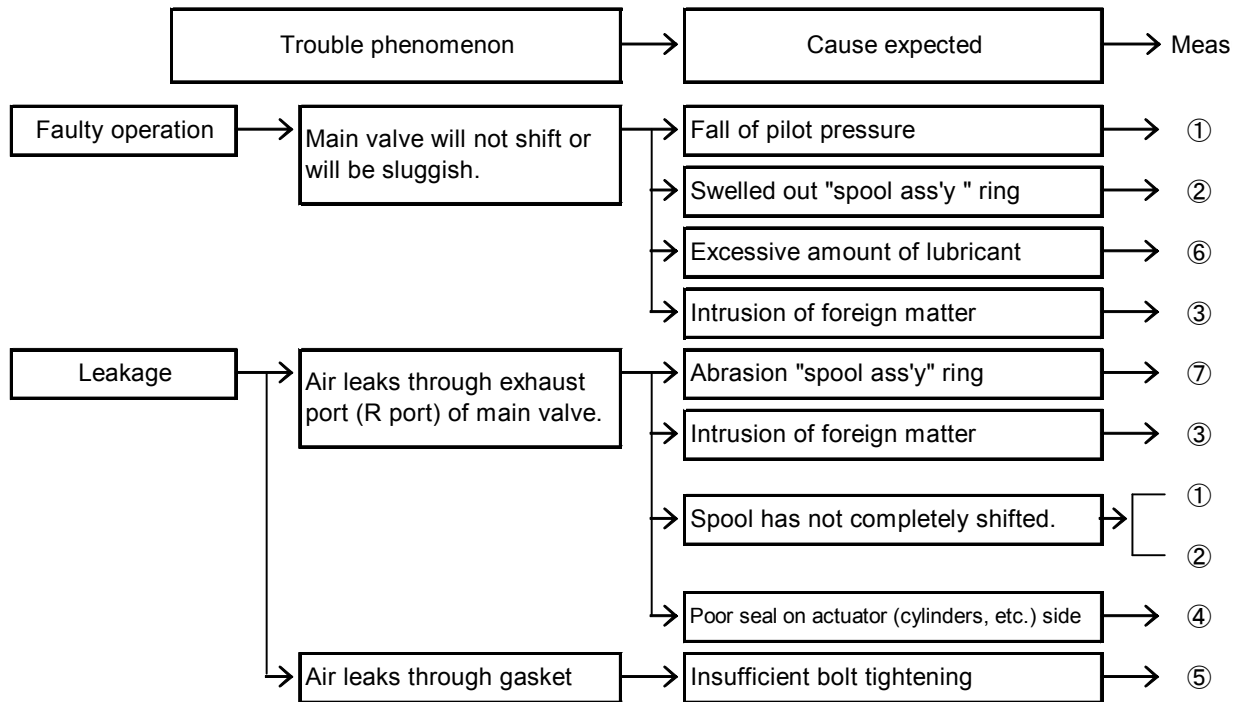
Trouble phenomenon

Cause expected

Meas

Faulty operation

Main valve will not shift or will be sluggish.

Fall of pilot pressure ①

Swelled out "spool ass'y " ring ②

Excessive amount of lubricant ⑥

Intrusion of foreign matter ③

Leakage

Air leaks through exhaust port (R port) of main valve.

Abrasion "spool ass'y" ring ⑦

Intrusion of foreign matter ③

Spool has not completely shifted. ① ②

Poor seal on actuator (cylinders, etc.) side ④

Air leaks through gasket

Insufficient bolt tightening ⑤